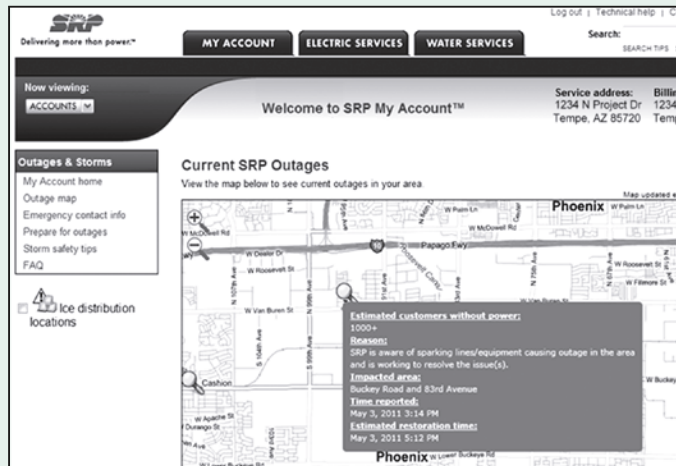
SRP
Delivering more than power.™

Log out | Technical help | C

MY ACCOUNT ELECTRIC SERVICES WATER SERVICES

Search:
SEARCH TIPS

Now viewing:
ACCOUNTS

Welcome to SRP My Account™

Service address:
1234 N Project Dr
Tempe, AZ 85720

Billi
1234
Temp

Outages & Storms
My Account home
Outage map
Emergency contact info
Prepare for outages
Storm safety tips
FAQ

Ice distribution locations

Current SRP Outages
View the map below to see current outages in your area.

Map updated e

Phoenix
W Palm Ln
W McDowell Rd
Papago Fwy
W Roosevelt St
W Van Buren St
W Fillmore St
Cashion
W Buckey
W Apache St
W Durango St
Phoenix
W Lower Buckeye Rd

Estimated customers without power:
1000+
Reason:
SRP is aware of sparking lines/equipment causing outage in the area and is working to resolve the issue(s).
Impacted area:
Buckey Road and 83rd Avenue
Time reported:
May 3, 2011 3:14 PM
Estimated restoration time:
May 3, 2011 5:12 PM